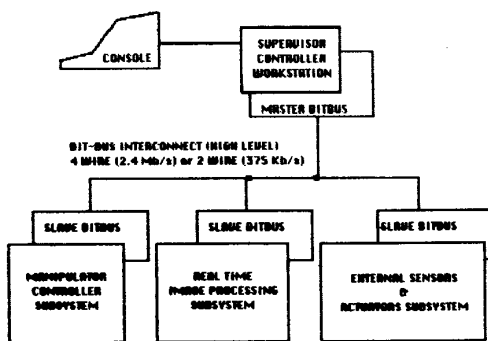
CONSOLE

SUPERVISOR CONTROLLER WORKSTATION

MASTER BITBUS

BIT-BUS INTERCONNECT (HIGH LEVEL)
4 WIRE (2.4 Mb/s) or 2 WIRE (375 Kb/s)

SLAVE BITBUS

MANIPULATOR CONTROLLER SUBSYSTEM

SLAVE BITBUS

REAL TIME IMAGE PROCESSING SUBSYSTEM

SLAVE BITBUS

EXTERNAL SENSORS & ACTUATORS SUBSYSTEM